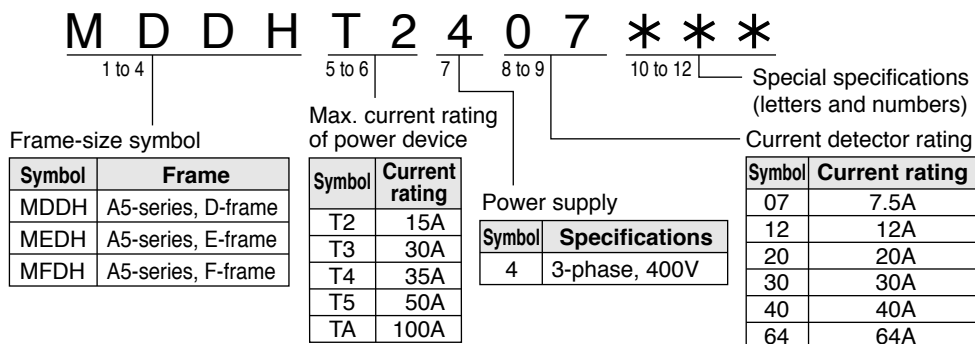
M D D H T 2 4 0 7 ∗ ∗ ∗

1 to 4
5 to 6
7
8 to 9
10 to 12

Special specifications (letters and numbers)

Frame-size symbol

| Symbol | Frame |
|---|---|
| MDDH | A5-series, D-frame |
| MEDH | A5-series, E-frame |
| MFDH | A5-series, F-frame |

Max. current rating of power device

| Symbol | Current rating |
|---|---|
| T2 | 15A |
| T3 | 30A |
| T4 | 35A |
| T5 | 50A |
| TA | 100A |

Power supply

| Symbol | Specifications |
|---|---|
| 4 | 3-phase, 400V |

Current detector rating

| Symbol | Current rating |
|---|---|
| 07 | 7.5A |
| 12 | 12A |
| 20 | 20A |
| 30 | 30A |
| 40 | 40A |
| 64 | 64A |